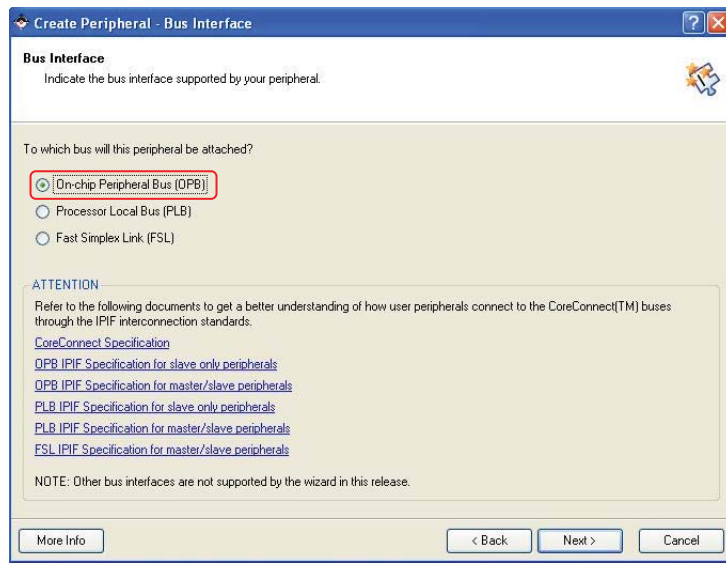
Create Peripheral - Bus Interface

Bus Interface
Indicate the bus interface supported by your peripheral.

To which bus will this peripheral be attached?

On-chip Peripheral Bus (OPB)
Processor Local Bus (PLB)
Fast Simplex Link (FSL)

ATTENTION
Refer to the following documents to get a better understanding of how user peripherals connect to the CoreConnect(TM) buses through the IPIF interconnection standards.

CoreConnect Specification
OPB IPIF Specification for slave only peripherals
OPB IPIF Specification for master/slave peripherals
PLB IPIF Specification for slave only peripherals
PLB IPIF Specification for master/slave peripherals
FSL IPIF Specification for master/slave peripherals

NOTE: Other bus interfaces are not supported by the wizard in this release.

More Info
< Back
Next >
Cancel